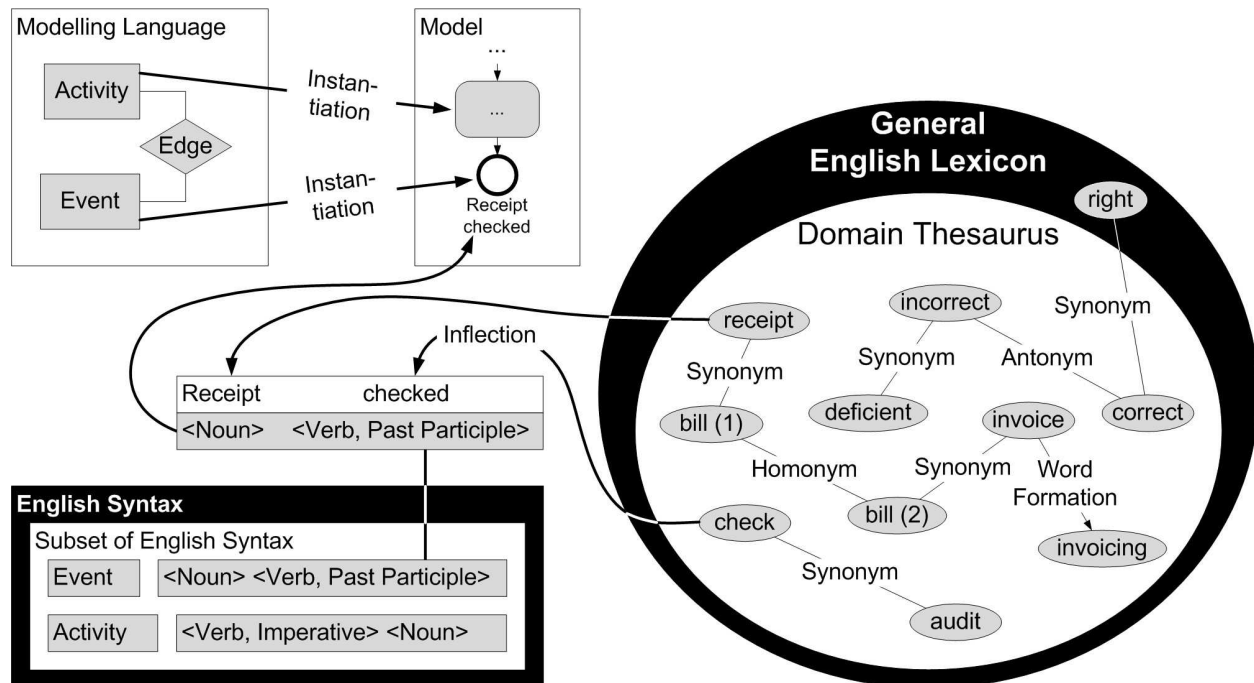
Modelling Language

Activity

Edge

Event

Instantiation

Instantiation

Model

...

...

Receipt checked

General English Lexicon

Domain Thesaurus

right

Synonym

receipt

incorrect

Synonym

Antonym

Synonym

deficient

correct

bill (1)

invoice

Homonym

Synonym

Word Formation

bill (2)

check

invoicing

Synonym

audit

Inflection

| Receipt | checked |
|---|---|
| <Noun> | <Verb, Past Participle> |

English Syntax

Subset of English Syntax

| Event | <Noun> <Verb, Past Participle> |
|---|---|
| Activity | <Verb, Imperative> <Noun> |